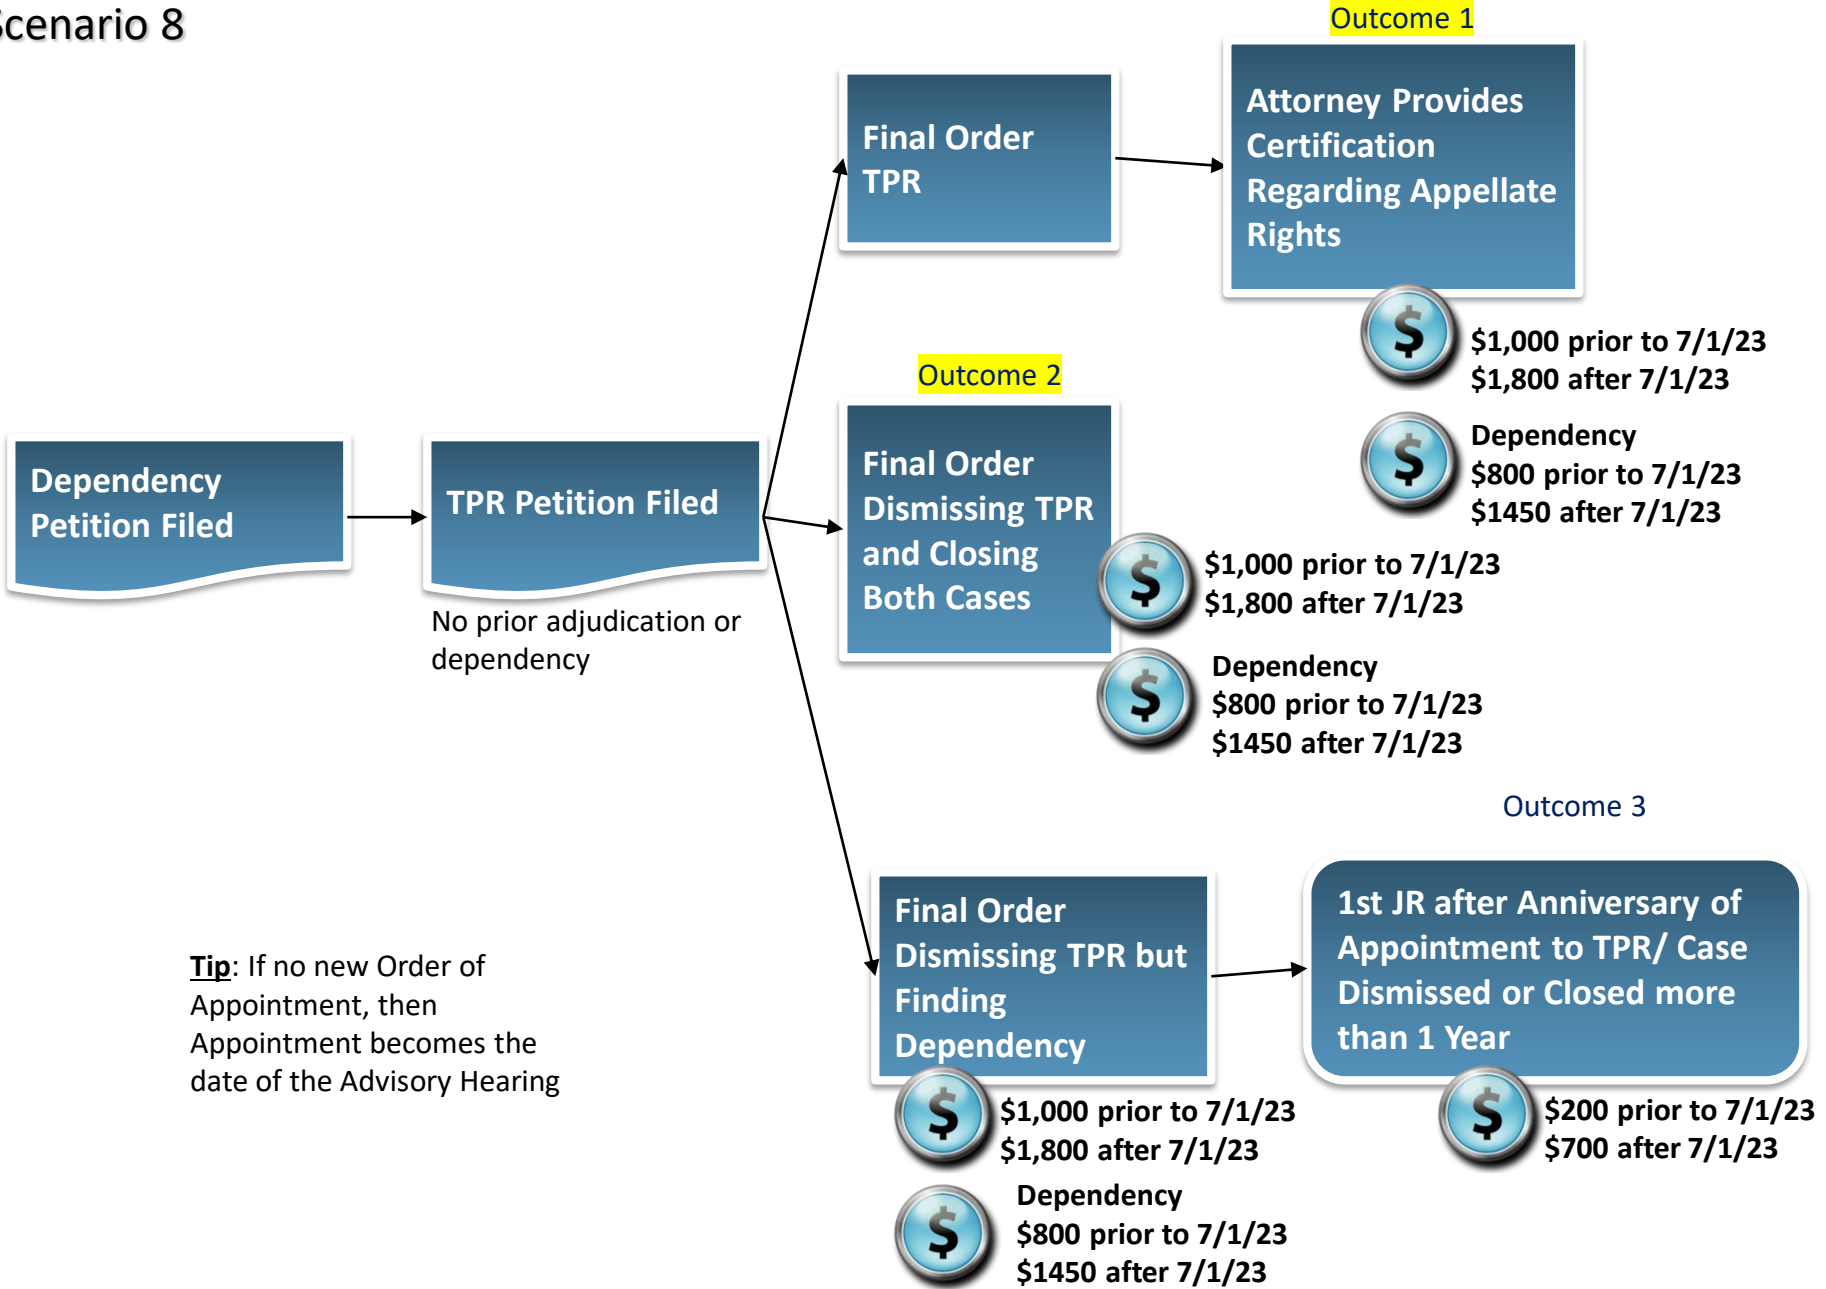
cenario 8

Outcome 1

Final Order TPR

Attorney Provides Certification Regarding Appellate Rights

$

$1,000 prior to 7/1/23
$1,800 after 7/1/23

$

Dependency
$800 prior to 7/1/23
$1450 after 7/1/23

Outcome 2

Dependency Petition Filed

TPR Petition Filed

No prior adjudication or dependency

Final Order Dismissing TPR and Closing Both Cases

$

$1,000 prior to 7/1/23
$1,800 after 7/1/23

$

Dependency
$800 prior to 7/1/23
$1450 after 7/1/23

Outcome 3

Tip: If no new Order of Appointment, then Appointment becomes the date of the Advisory Hearing

Final Order Dismissing TPR but Finding Dependency

1st JR after Anniversary of Appointment to TPR/ Case Dismissed or Closed more than 1 Year

$

$1,000 prior to 7/1/23
$1,800 after 7/1/23

$

$200 prior to 7/1/23
$700 after 7/1/23

$

Dependency
$800 prior to 7/1/23
$1450 after 7/1/23